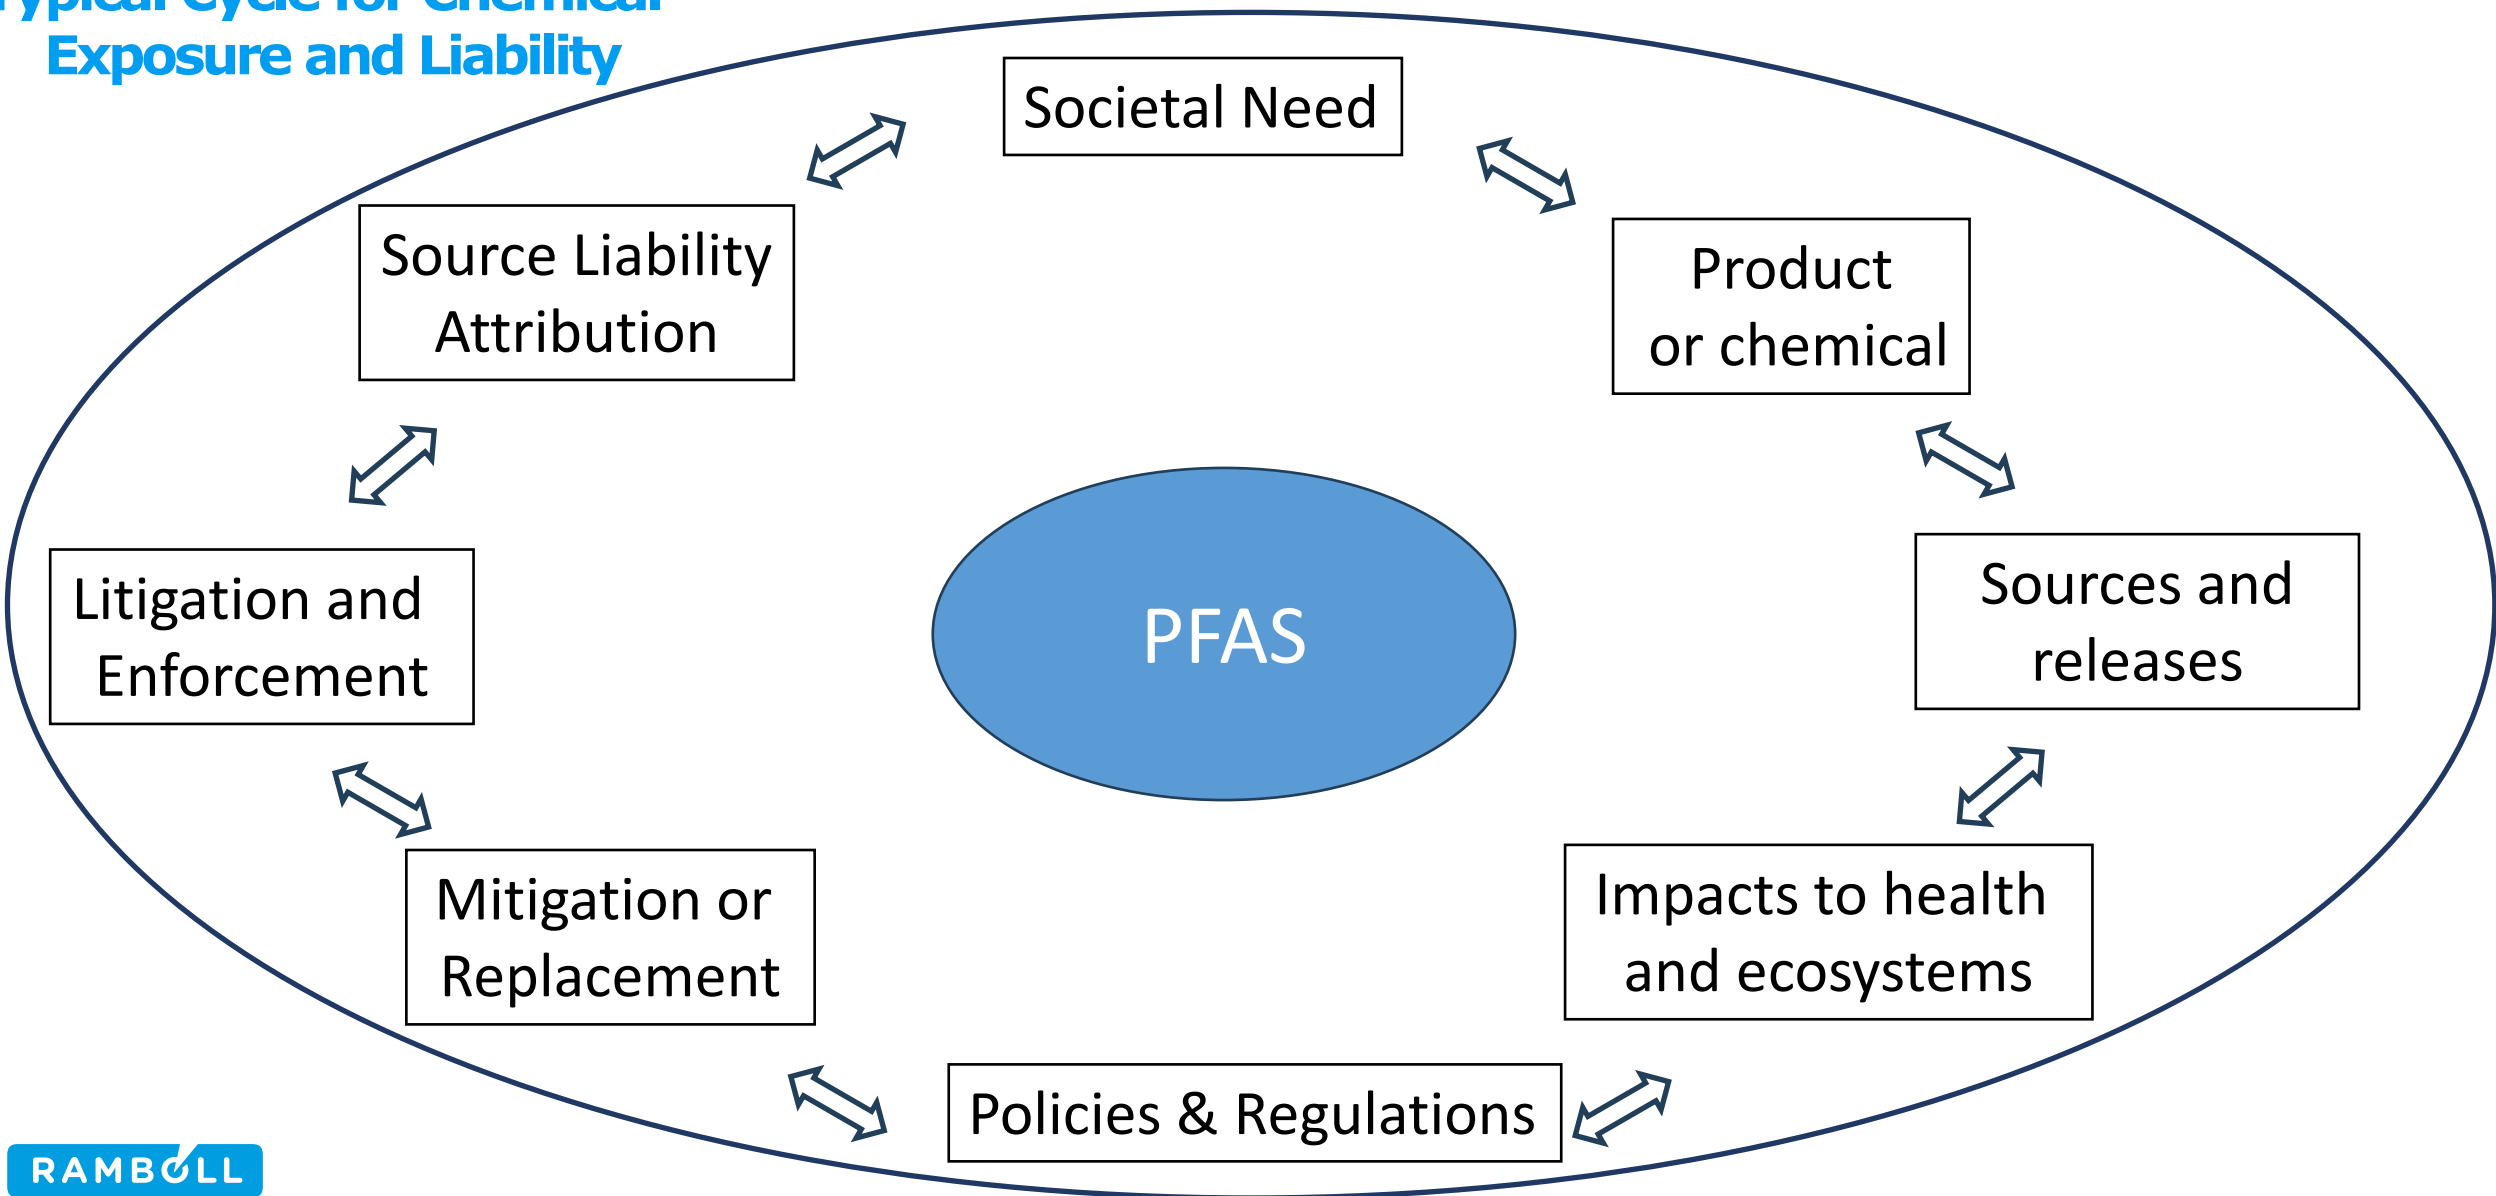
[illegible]
Exposure and Liability

Societal Need

Product or chemical

Sources and releases

Impacts to health and ecosystems

Policies & Regulations

Mitigation or Replacement

Litigation and Enforcement

Source Liability Attribution

PFAS

RAMBØLL